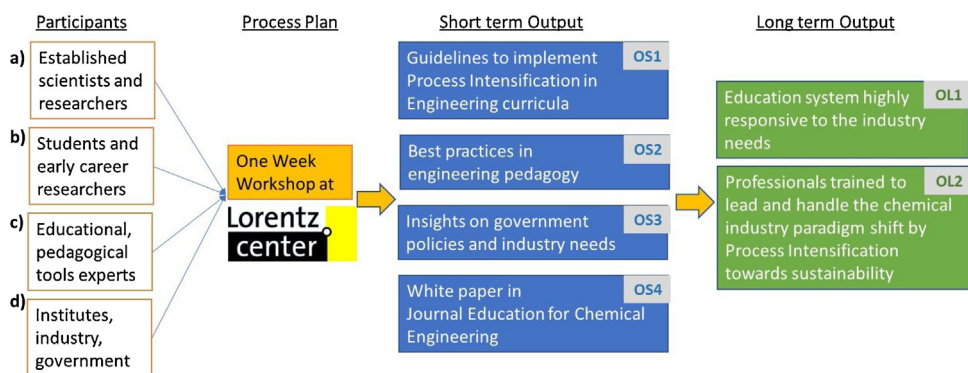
Participants

a) Established scientists and researchers

b) Students and early career researchers

c) Educational, pedagogical tools experts

d) Institutes, industry, government

Process Plan

One Week Workshop at

Lorentz center

Short term Output

Guidelines to implement Process Intensification in Engineering curricula OS1

Best practices in engineering pedagogy OS2

Insights on government policies and industry needs OS3

White paper in Journal Education for Chemical Engineering OS4

Long term Output

Education system highly responsive to the industry needs OL1

Professionals trained to lead and handle the chemical industry paradigm shift by Process Intensification towards sustainability OL2